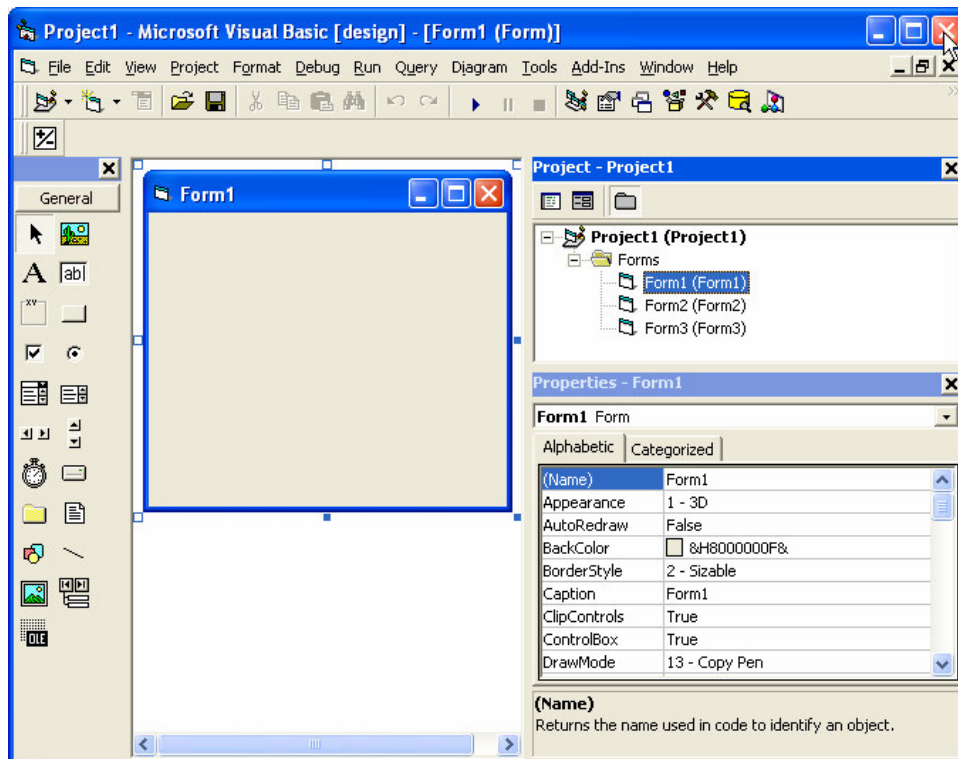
Project1 - Microsoft Visual Basic [design] - [Form1 (Form)]

File Edit View Project Format Debug Run Query Diagram Tools Add-Ins Window Help

General

Form1

Project - Project1

Project1 (Project1)
Forms
Form1 (Form1)
Form2 (Form2)
Form3 (Form3)

Properties - Form1

Form1 Form

Alphabetic | Categorized

| (Name) | Form1 |
|---|---|
| Appearance | 1 - 3D |
| AutoRedraw | False |
| BackColor | &H8000000F& |
| BorderStyle | 2 - Sizable |
| Caption | Form1 |
| ClipControls | True |
| ControlBox | True |
| DrawMode | 13 - Copy Pen |

(Name)
Returns the name used in code to identify an object.